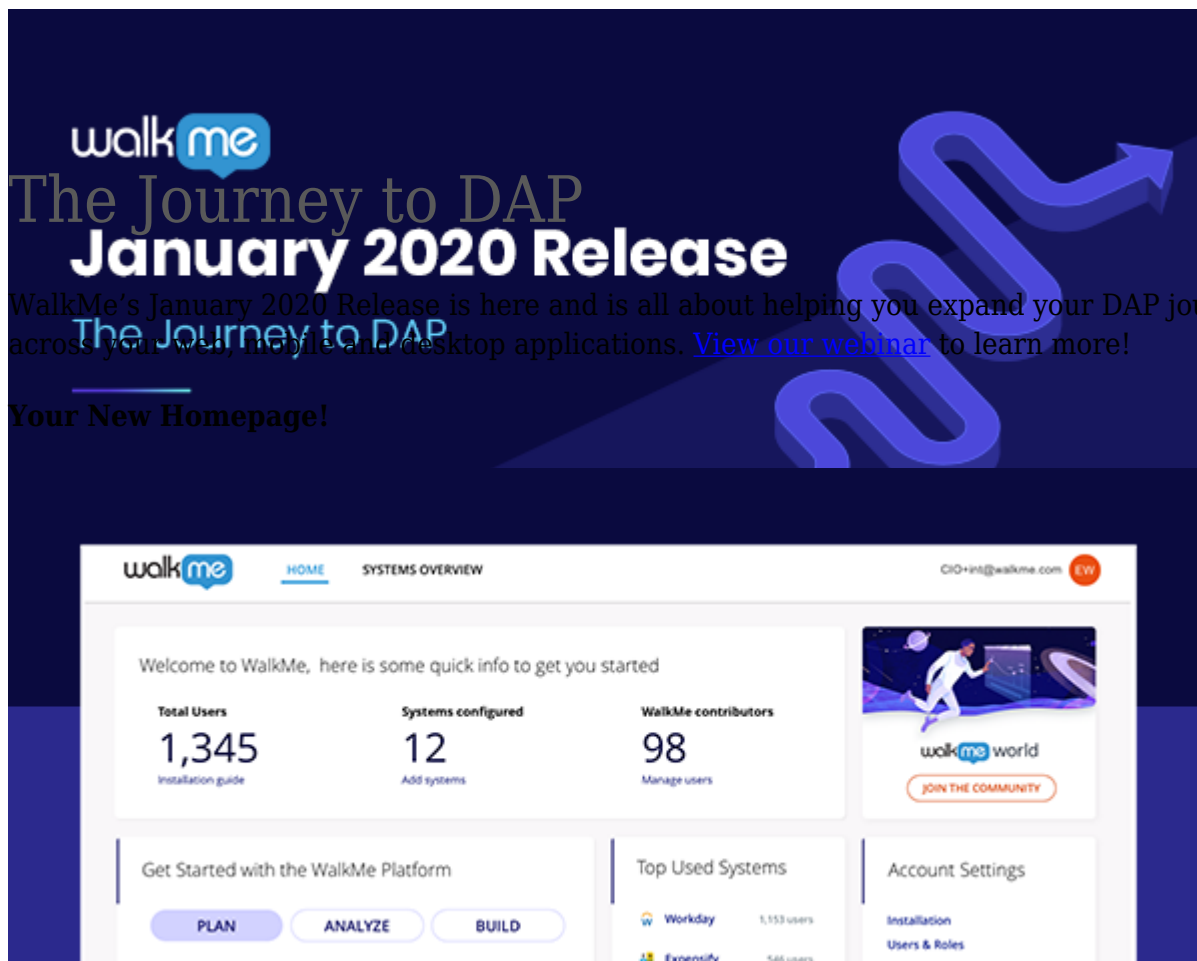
walkme

The Journey to DAP

January 2020 Release

WalkMe's January 2020 Release is here and is all about helping you expand your DAP jo across your web, mobile and desktop applications. View our webinar to learn more!

The Journey to DAP

Your New Homepage!

walkme HOME SYSTEMS OVERVIEW CIO+int@walkme.com EW

Welcome to WalkMe, here is some quick info to get you started

Total Users
1,345
Installation guide

Systems configured
12
Add systems

WalkMe contributors
98
Manage users

walkme world
JOIN THE COMMUNITY

Get Started with the WalkMe Platform

PLAN ANALYZE BUILD

Top Used Systems

Workday 1,153 users
Expensify 546 users

Account Settings

Installation
Users & Roles